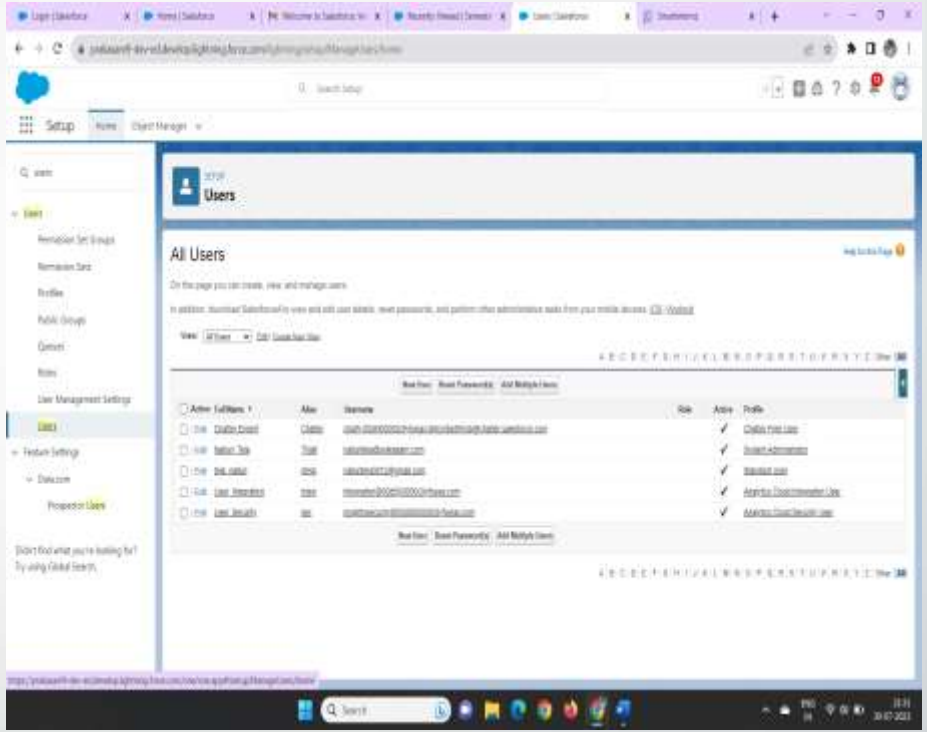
Login | Salesforce
Home | Salesforce
Welcome to Salesforce
Recently Viewed
Users | Salesforce
Smartinternz

Q Search Setup

Setup Home Object Manager

Q users

Users
Permission Set Groups
Permission Sets
Profiles
Public Groups
Queues
Roles
User Management Settings
Users
Feature Settings
Data.com
Prospector Users

Didn't find what you're looking for? Try using Global Search.

SETUP
Users

All Users

Help for this Page

On this page you can create, view, and manage users.

In addition, download Salesforce Authenticator to view and edit user details, reset passwords, and perform other administrative tasks from your mobile device. iOS | Android

View: All Users Edit | Create New View

A B C D E F G H I J K L M N O P Q R S T U V W X Y Z Other All

New User Reset Password(s) Add Multiple Users

| | Action | Full Name ↑ | Alias | Username | Role | Active | Profile |
|---|---|---|---|---|---|---|---|
| ☐ | Edit | Chatter Expert | Chatter | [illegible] | | ✓ | Chatter Free User |
| ☐ | Edit | Nathan Teja | Tnath | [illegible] | | ✓ | System Administrator |
| ☐ | Edit | Teja, nadiud | steja | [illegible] | | ✓ | Standard User |
| ☐ | Edit | User, Integration | integ | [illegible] | | ✓ | Analytics Cloud Integration User |
| ☐ | Edit | User, Security | sec | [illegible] | | ✓ | Analytics Cloud Security User |

New User Reset Password(s) Add Multiple Users

A B C D E F G H I J K L M N O P Q R S T U V W X Y Z Other All

Q Search